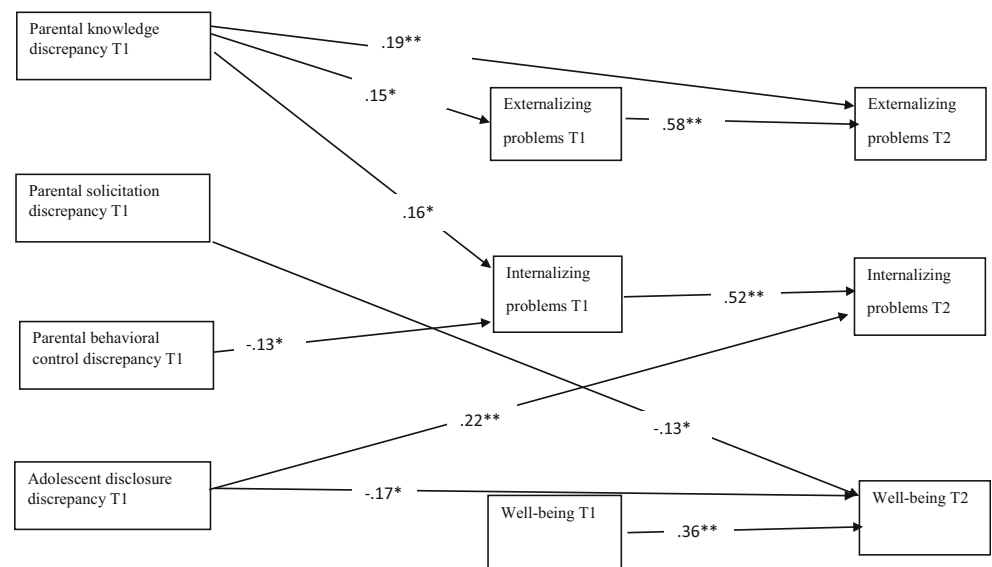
Parental knowledge discrepancy T1

.19**

.15*

Externalizing problems T1

.58**

Externalizing problems T2

Parental solicitation discrepancy T1

.16*

Internalizing problems T1

.52**

Internalizing problems T2

Parental behavioral control discrepancy T1

-.13*

.22**

-.13*

Adolescent disclosure discrepancy T1

-.17*

Well-being T1

.36**

Well-being T2